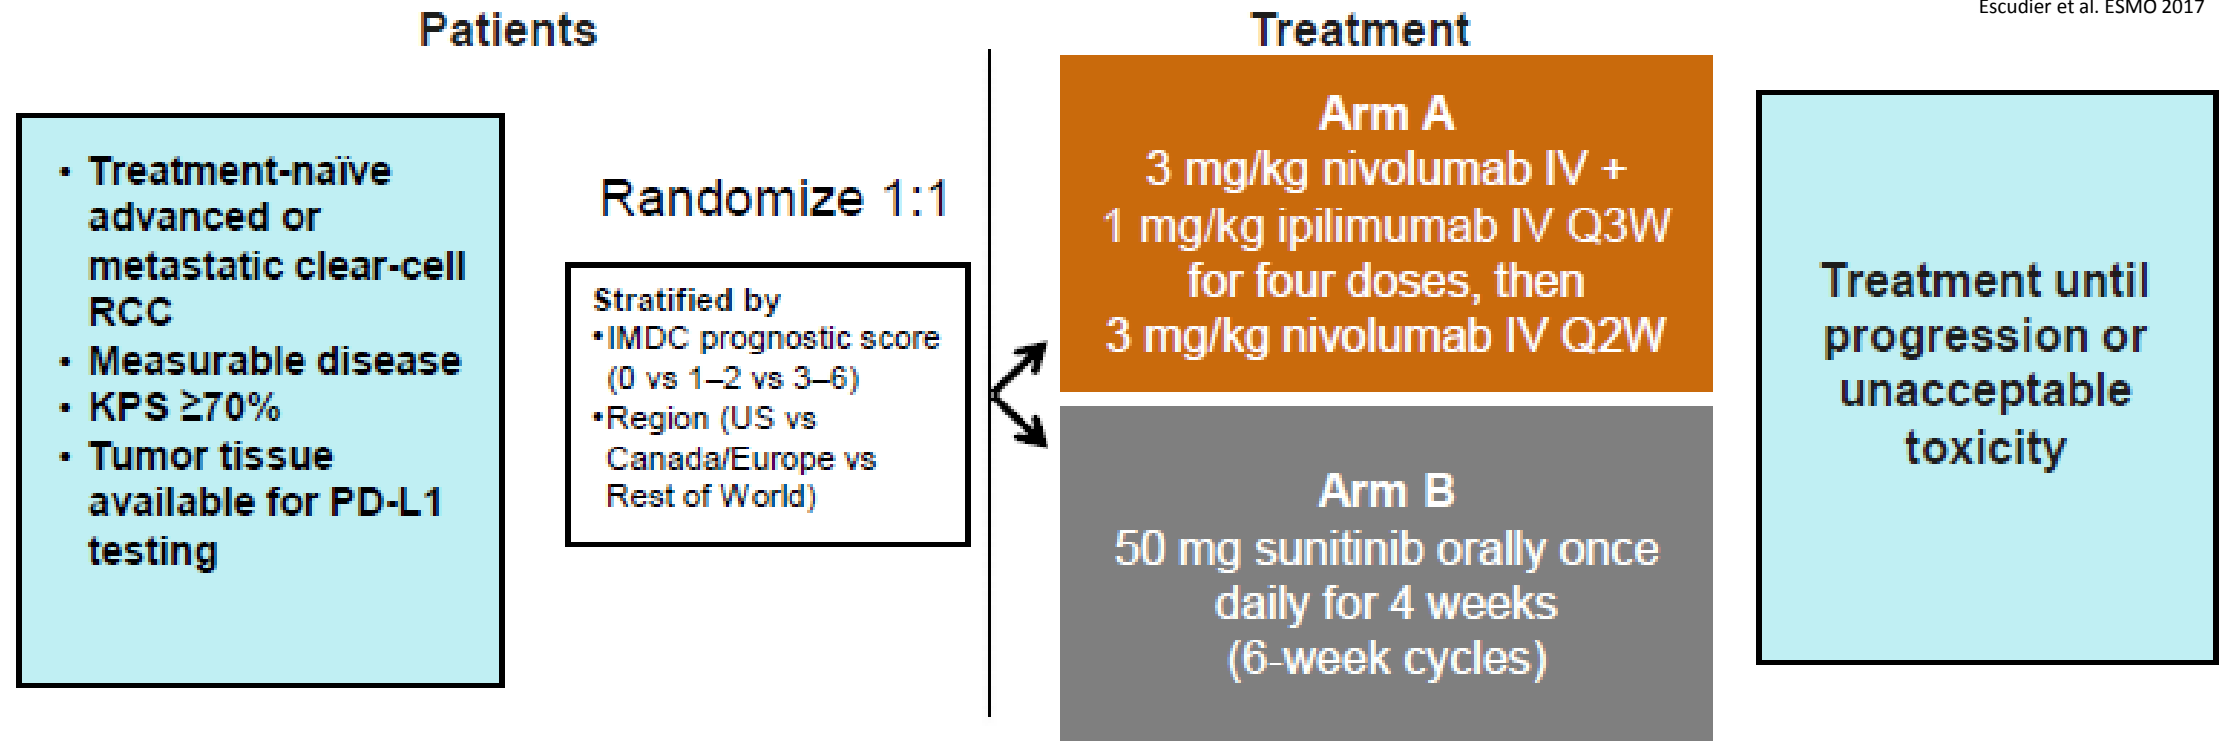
Escudier et al. ESMO 2017

Patients

• Treatment-naïve advanced or metastatic clear-cell RCC
• Measurable disease
• KPS ≥70%
• Tumor tissue available for PD-L1 testing

Randomize 1:1

Stratified by
•IMDC prognostic score (0 vs 1–2 vs 3–6)
•Region (US vs Canada/Europe vs Rest of World)

Treatment

Arm A
3 mg/kg nivolumab IV + 1 mg/kg ipilimumab IV Q3W for four doses, then 3 mg/kg nivolumab IV Q2W

Arm B
50 mg sunitinib orally once daily for 4 weeks (6-week cycles)

Treatment until progression or unacceptable toxicity